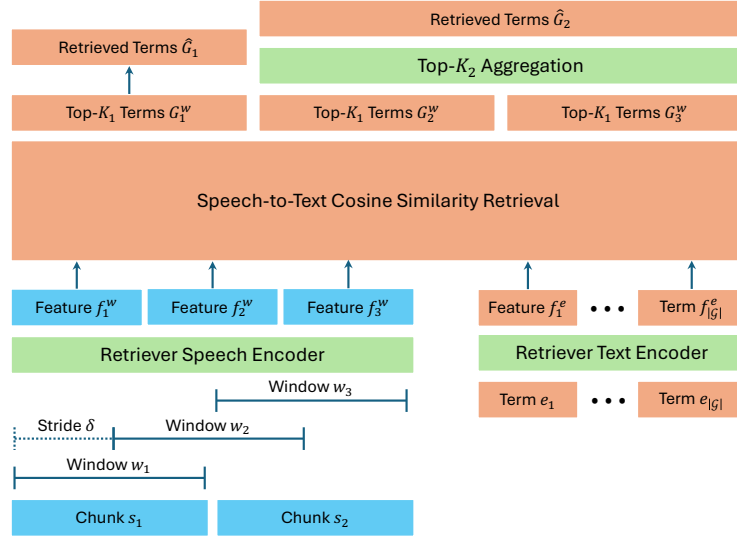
Retrieved Terms $\hat{G}_2$

Retrieved Terms $\hat{G}_1$

Top-$K_2$ Aggregation

Top-$K_1$ Terms $G_1^w$

Top-$K_1$ Terms $G_2^w$

Top-$K_1$ Terms $G_3^w$

Speech-to-Text Cosine Similarity Retrieval

Feature $f_1^w$

Feature $f_2^w$

Feature $f_3^w$

Feature $f_1^e$

• • •

Term $f_{|\mathcal{G}|}^e$

Retriever Speech Encoder

Retriever Text Encoder

Window $w_3$

Term $e_1$

• • •

Term $e_{|\mathcal{G}|}$

Stride $\delta$

Window $w_2$

Window $w_1$

Chunk $s_1$

Chunk $s_2$